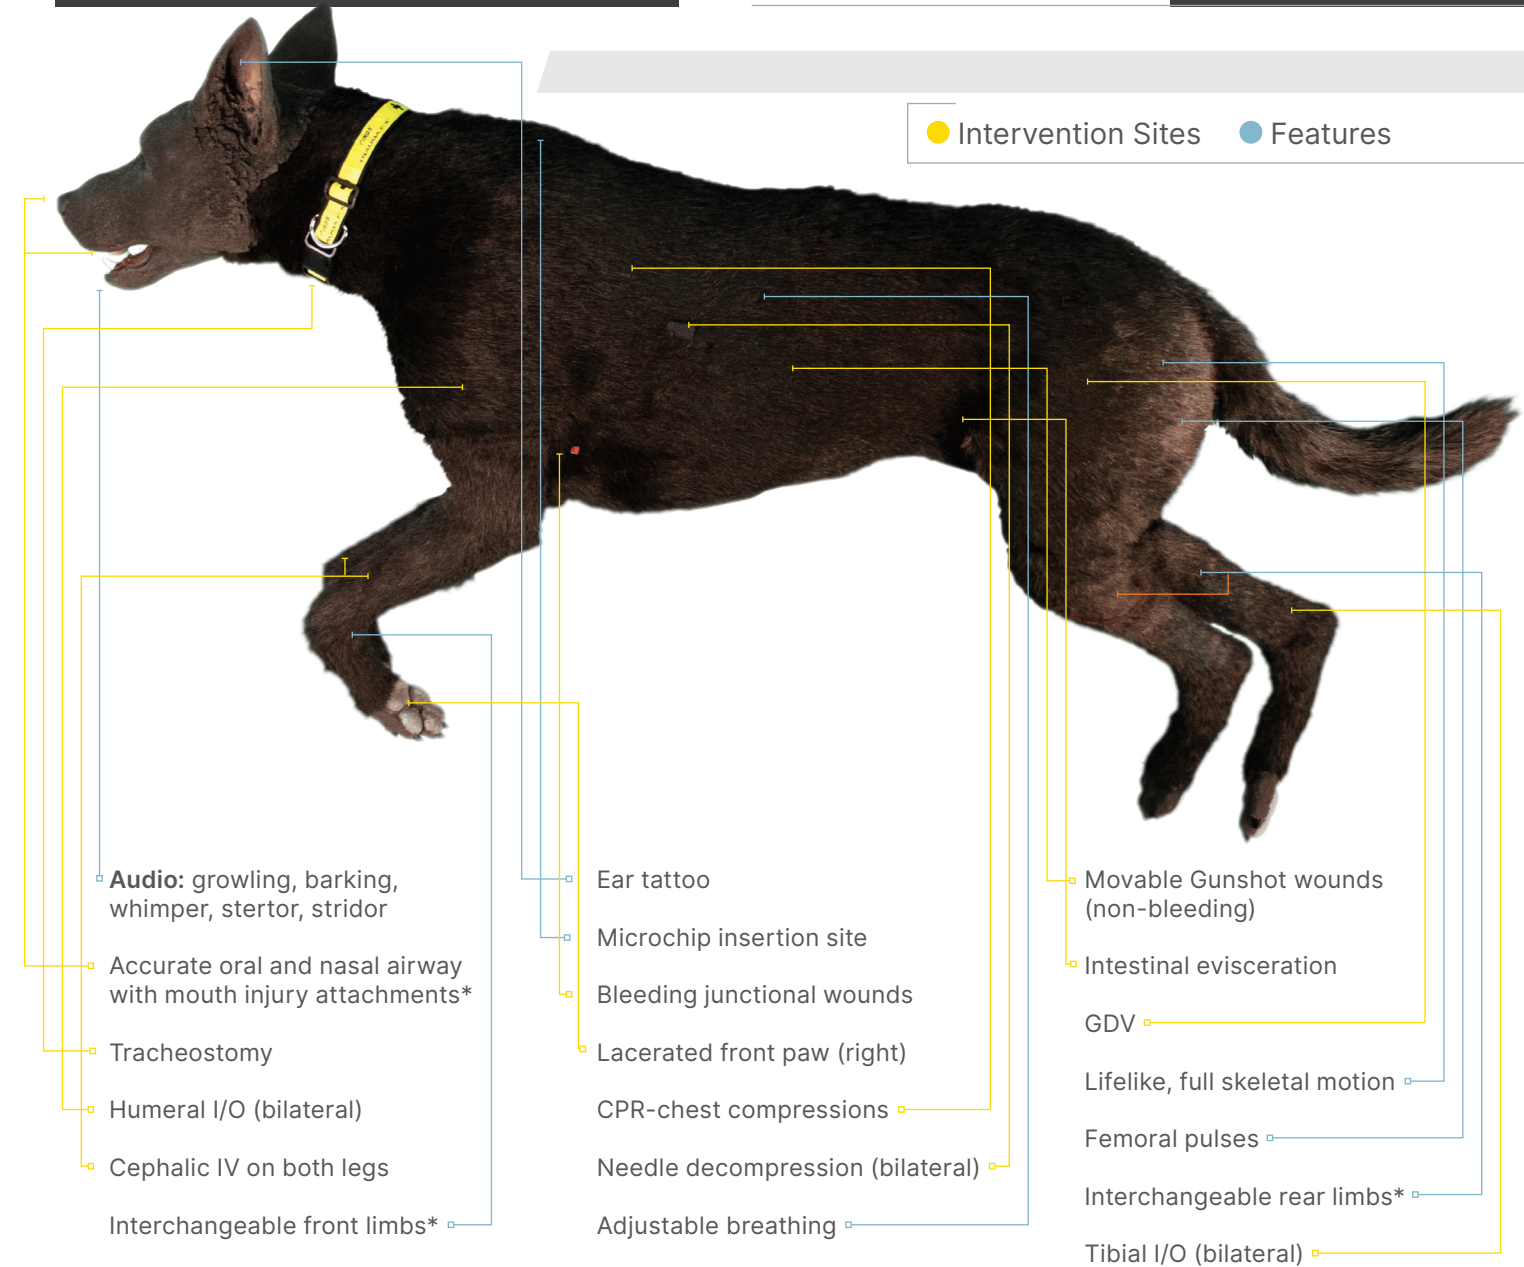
Intervention Sites Features

**Audio:** growling, barking, whimper, stertor, stridor

Accurate oral and nasal airway with mouth injury attachments*

Tracheostomy

Humeral I/O (bilateral)

Cephalic IV on both legs

Interchangeable front limbs*

Ear tattoo

Microchip insertion site

Bleeding junctional wounds

Lacerated front paw (right)

CPR-chest compressions

Needle decompression (bilateral)

Adjustable breathing

Movable Gunshot wounds (non-bleeding)

Intestinal evisceration

GDV

Lifelike, full skeletal motion

Femoral pulses

Interchangeable rear limbs*

Tibial I/O (bilateral)